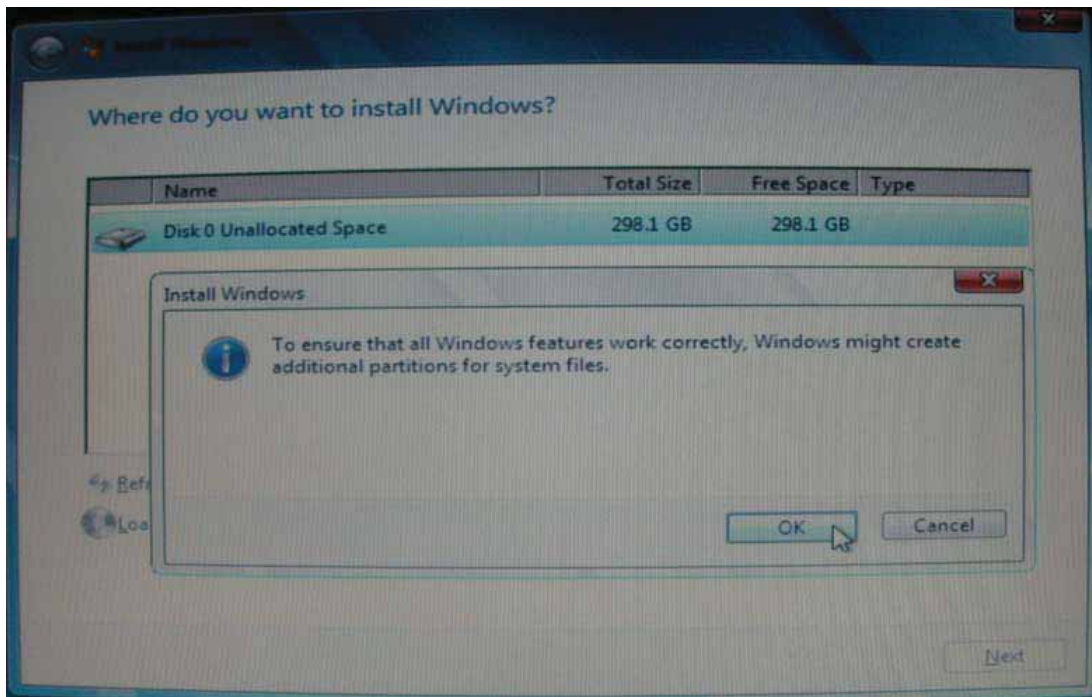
Install Windows

Where do you want to install Windows?

| Name | Total Size | Free Space | Type |
|---|---|---|---|
| Disk 0 Unallocated Space | 298.1 GB | 298.1 GB | |

Install Windows

To ensure that all Windows features work correctly, Windows might create additional partitions for system files.

Refr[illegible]

Loa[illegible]

OK

Cancel

Next